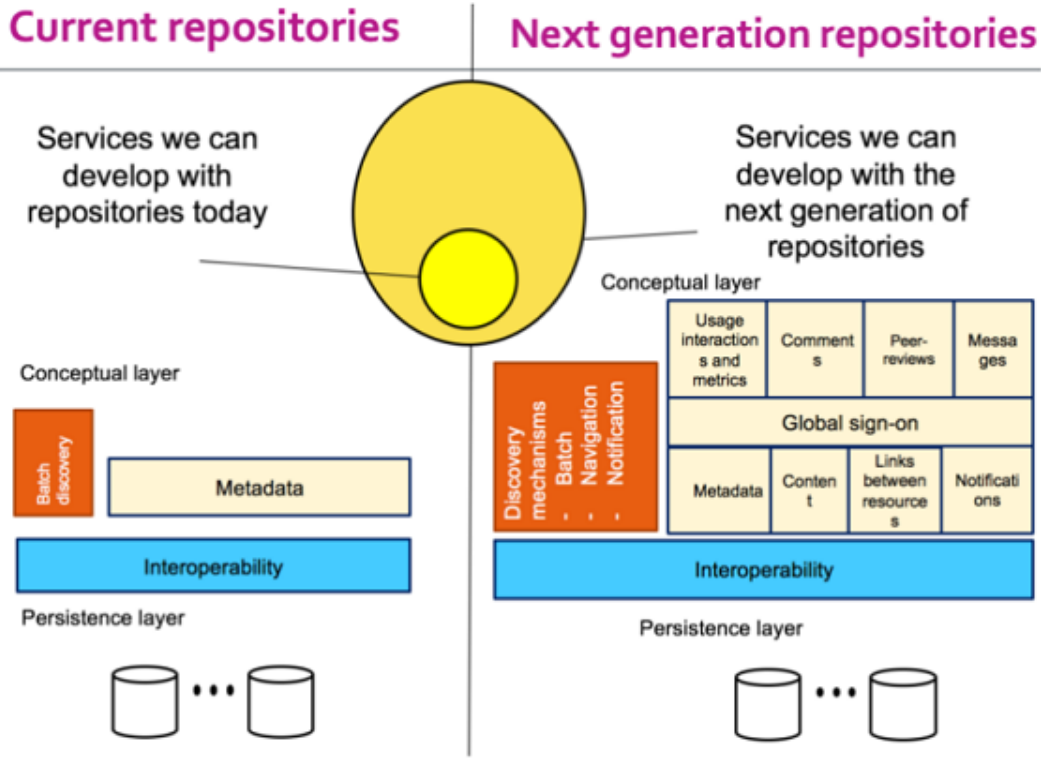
Current repositories

Services we can develop with repositories today

Conceptual layer

Batch discovery

Metadata

Interoperability

Persistence layer

Next generation repositories

Services we can develop with the next generation of repositories

Conceptual layer

Usage interactions and metrics

Comments

Peer-reviews

Messages

Global sign-on

Discovery mechanisms
- Batch
- Navigation
- Notification

Metadata

Content

Links between resources

Notifications

Interoperability

Persistence layer